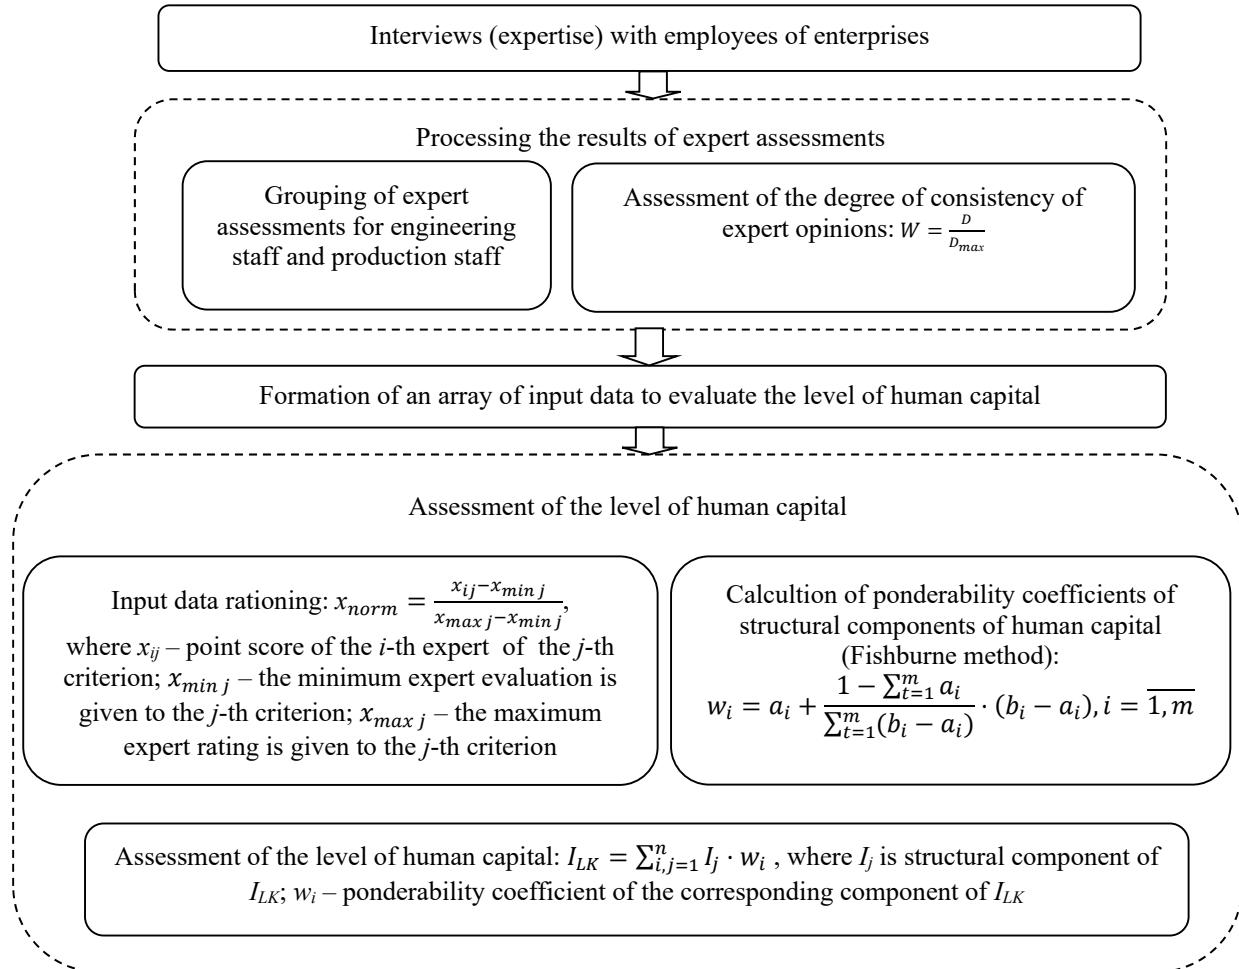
Interviews (expertise) with employees of enterprises

Processing the results of expert assessments

Grouping of expert assessments for engineering staff and production staff

Assessment of the degree of consistency of expert opinions: $W = \frac{D}{D_{max}}$

Formation of an array of input data to evaluate the level of human capital

Assessment of the level of human capital

Input data rationing: $x_{norm} = \frac{x_{ij} - x_{min\,j}}{x_{max\,j} - x_{min\,j}}$, where $x_{ij}$ – point score of the $i$-th expert of the $j$-th criterion; $x_{min\,j}$ – the minimum expert evaluation is given to the $j$-th criterion; $x_{max\,j}$ – the maximum expert rating is given to the $j$-th criterion

Calcultion of ponderability coefficients of structural components of human capital (Fishburne method):
$w_i = a_i + \frac{1 - \sum_{t=1}^{m} a_i}{\sum_{t=1}^{m}(b_i - a_i)} \cdot (b_i - a_i), i = \overline{1, m}$

Assessment of the level of human capital: $I_{LK} = \sum_{i,j=1}^{n} I_j \cdot w_i$ , where $I_j$ is structural component of $I_{LK}$; $w_i$ – ponderability coefficient of the corresponding component of $I_{LK}$